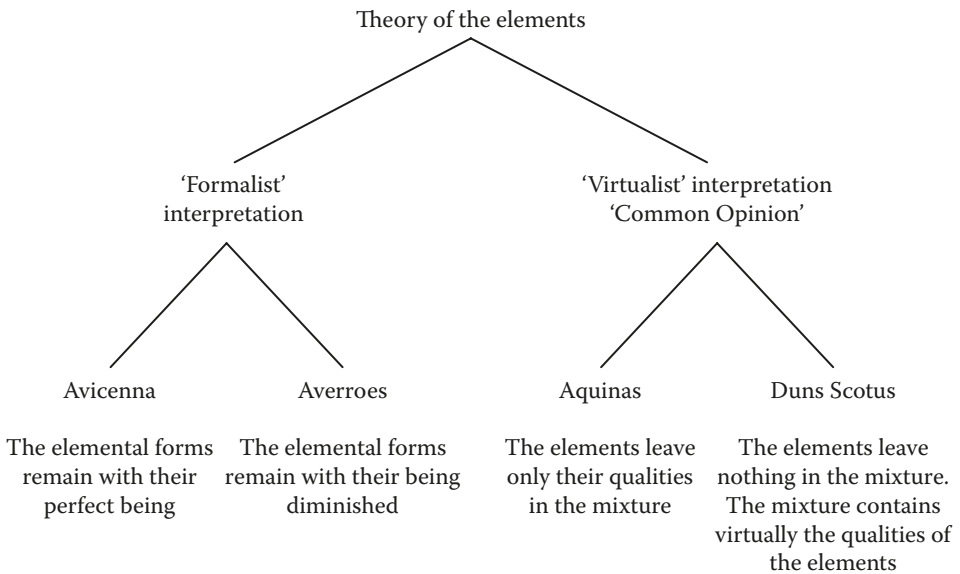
Theory of the elements

'Formalist' interpretation

'Virtualist' interpretation 'Common Opinion'

Avicenna

The elemental forms remain with their perfect being

Averroes

The elemental forms remain with their being diminished

Aquinas

The elements leave only their qualities in the mixture

Duns Scotus

The elements leave nothing in the mixture. The mixture contains virtually the qualities of the elements